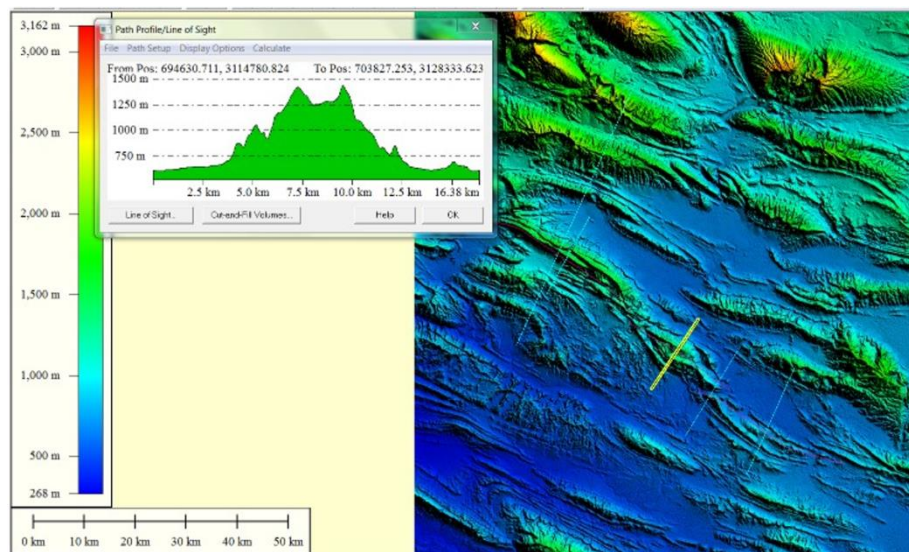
3,162 m
3,000 m
2,500 m
2,000 m
1,500 m
1,000 m
500 m
268 m

0 km 10 km 20 km 30 km 40 km 50 km

Path Profile/Line of Sight
File Path Setup Display Options Calculate
From Pos: 694630.711, 3114780.824 To Pos: 703827.253, 3128333.623
1500 m
1250 m
1000 m
750 m
2.5 km 5.0 km 7.5 km 10.0 km 12.5 km 16.38 km
Line of Sight... Cut-and-Fill Volumes... Help OK